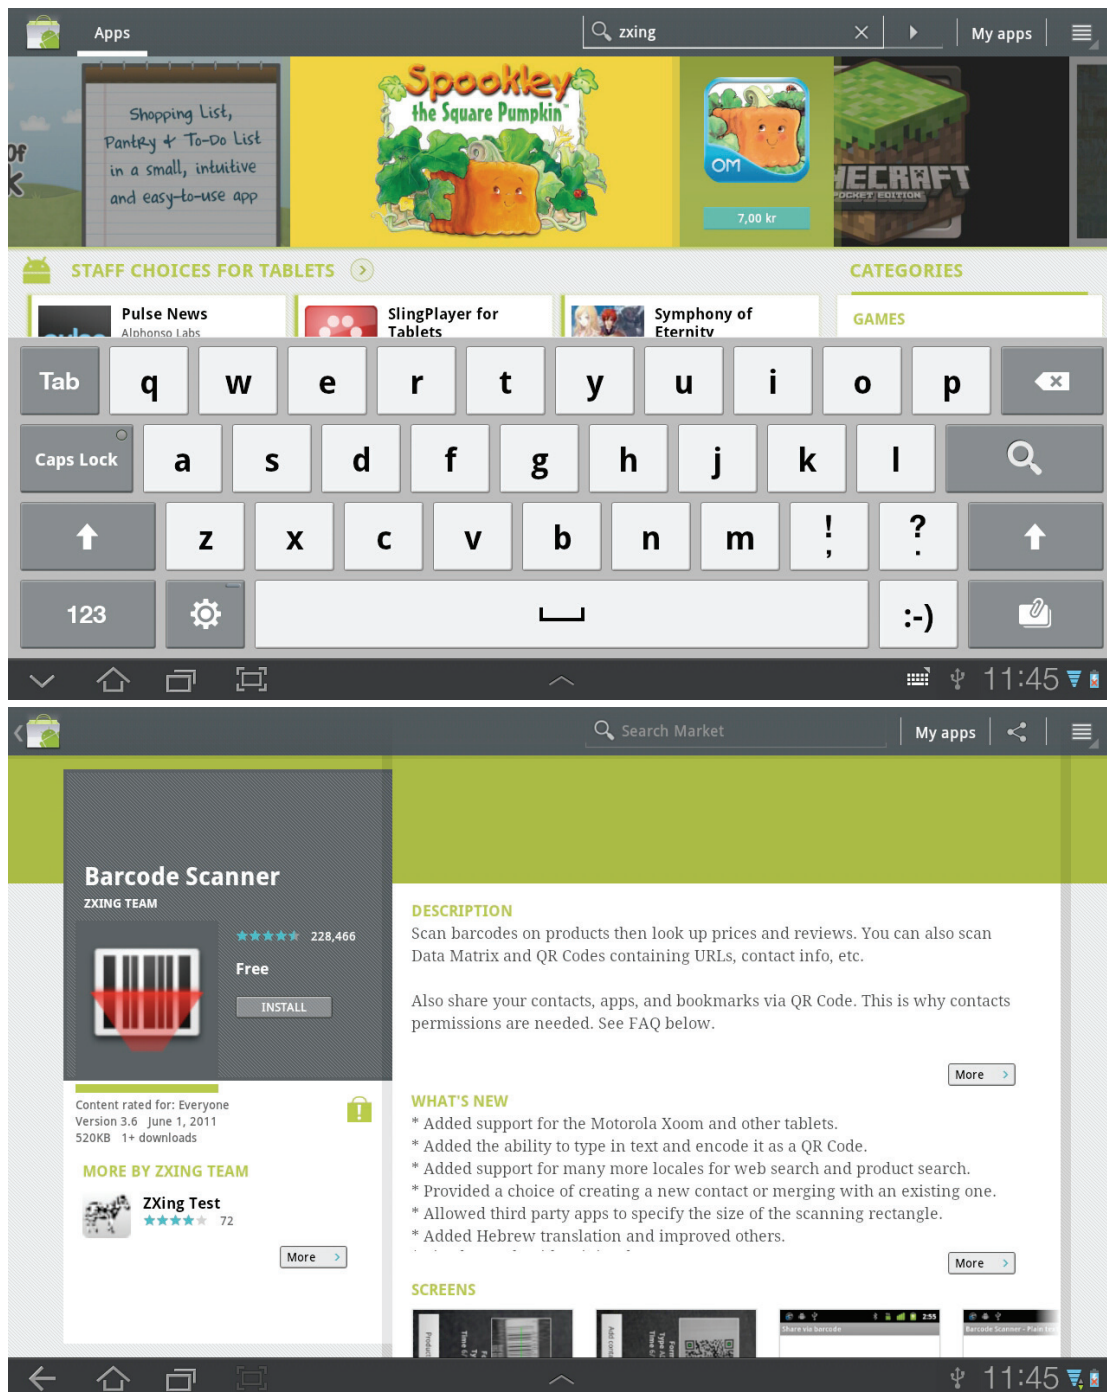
Apps

zxing

My apps

Shopping List, Pantry + To-Do List in a small, intuitive and easy-to-use app

Spookley the Square Pumpkin

OM

7,00 kr

ECRAFT
POCKET EDITION

STAFF CHOICES FOR TABLETS

CATEGORIES

Pulse News
Alphonso Labs

SlingPlayer for Tablets

Symphony of Eternity

GAMES

Tab q w e r t y u i o p

Caps Lock a s d f g h j k l

z x c v b n m ! , ? .

123 :-)

11:45

Search Market

My apps

Barcode Scanner
ZXING TEAM

228,466

Free

INSTALL

Content rated for: Everyone
Version 3.6 June 1, 2011
520KB 1+ downloads

MORE BY ZXING TEAM

ZXing Test
72

More

DESCRIPTION
Scan barcodes on products then look up prices and reviews. You can also scan Data Matrix and QR Codes containing URLs, contact info, etc.

Also share your contacts, apps, and bookmarks via QR Code. This is why contacts permissions are needed. See FAQ below.

More

WHAT'S NEW
* Added support for the Motorola Xoom and other tablets.
* Added the ability to type in text and encode it as a QR Code.
* Added support for many more locales for web search and product search.
* Provided a choice of creating a new contact or merging with an existing one.
* Allowed third party apps to specify the size of the scanning rectangle.
* Added Hebrew translation and improved others.

More

SCREENS

Share via barcode

Barcode Scanner - Plain te

11:45